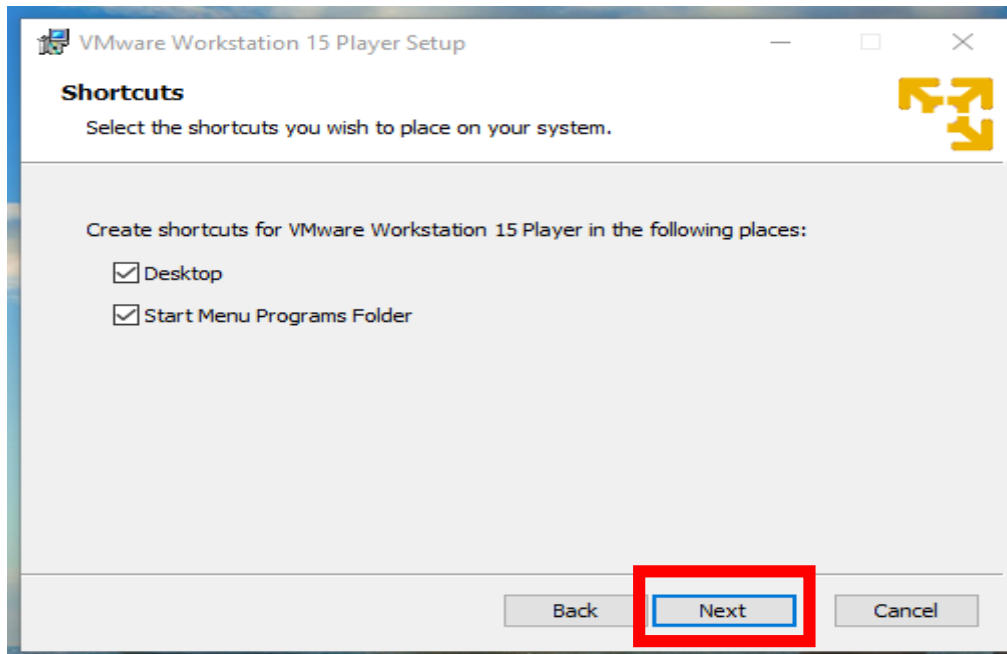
VMware Workstation 15 Player Setup

Shortcuts

Select the shortcuts you wish to place on your system.

Create shortcuts for VMware Workstation 15 Player in the following places:

Desktop

Start Menu Programs Folder

Back

Next

Cancel